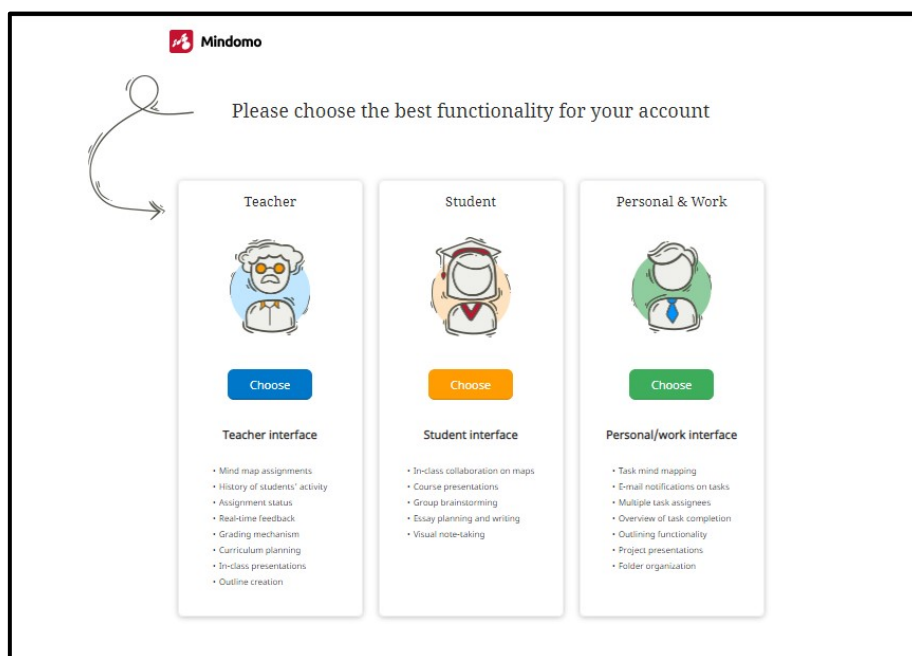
Mindomo

Please choose the best functionality for your account

Teacher

Choose

Teacher interface

• Mind map assignments
• History of students' activity
• Assignment status
• Real-time feedback
• Grading mechanism
• Curriculum planning
• In-class presentations
• Outline creation

Student

Choose

Student interface

• In-class collaboration on maps
• Course presentations
• Group brainstorming
• Essay planning and writing
• Visual note-taking

Personal & Work

Choose

Personal/work interface

• Task mind mapping
• E-mail notifications on tasks
• Multiple task assignees
• Overview of task completion
• Outlining functionality
• Project presentations
• Folder organization